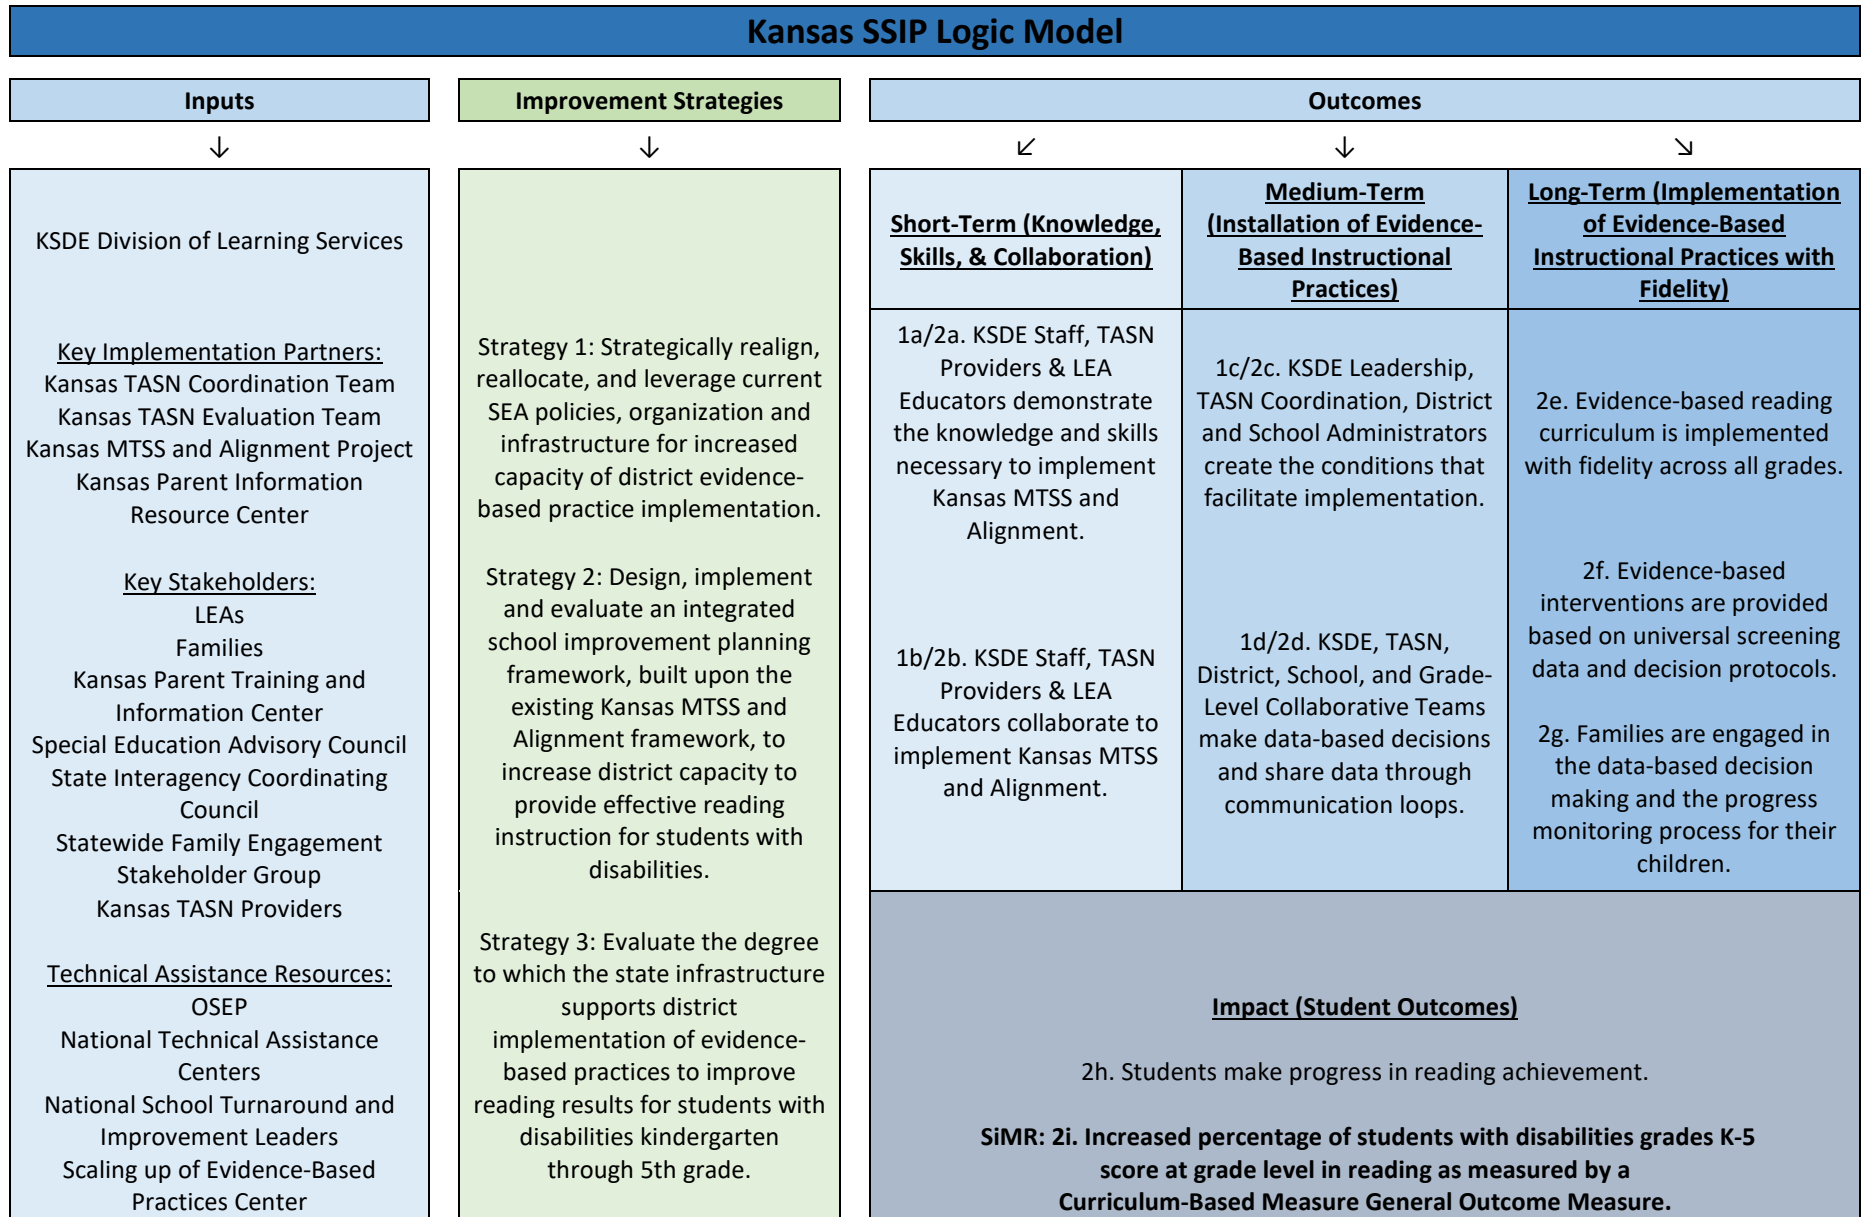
Kansas SSIP Logic Model

Inputs

KSDE Division of Learning Services

Key Implementation Partners:
Kansas TASN Coordination Team
Kansas TASN Evaluation Team
Kansas MTSS and Alignment Project
Kansas Parent Information Resource Center

Key Stakeholders:
LEAs
Families
Kansas Parent Training and Information Center
Special Education Advisory Council
State Interagency Coordinating Council
Statewide Family Engagement Stakeholder Group
Kansas TASN Providers

Technical Assistance Resources:
OSEP
National Technical Assistance Centers
National School Turnaround and Improvement Leaders
Scaling up of Evidence-Based Practices Center

Improvement Strategies

Strategy 1: Strategically realign, reallocate, and leverage current SEA policies, organization and infrastructure for increased capacity of district evidence-based practice implementation.

Strategy 2: Design, implement and evaluate an integrated school improvement planning framework, built upon the existing Kansas MTSS and Alignment framework, to increase district capacity to provide effective reading instruction for students with disabilities.

Strategy 3: Evaluate the degree to which the state infrastructure supports district implementation of evidence-based practices to improve reading results for students with disabilities kindergarten through 5th grade.

Outcomes

Short-Term (Knowledge, Skills, & Collaboration)

1a/2a. KSDE Staff, TASN Providers & LEA Educators demonstrate the knowledge and skills necessary to implement Kansas MTSS and Alignment.

1b/2b. KSDE Staff, TASN Providers & LEA Educators collaborate to implement Kansas MTSS and Alignment.

Medium-Term (Installation of Evidence-Based Instructional Practices)

1c/2c. KSDE Leadership, TASN Coordination, District and School Administrators create the conditions that facilitate implementation.

1d/2d. KSDE, TASN, District, School, and Grade-Level Collaborative Teams make data-based decisions and share data through communication loops.

Long-Term (Implementation of Evidence-Based Instructional Practices with Fidelity)

2e. Evidence-based reading curriculum is implemented with fidelity across all grades.

2f. Evidence-based interventions are provided based on universal screening data and decision protocols.

2g. Families are engaged in the data-based decision making and the progress monitoring process for their children.

Impact (Student Outcomes)

2h. Students make progress in reading achievement.

SiMR: 2i. Increased percentage of students with disabilities grades K-5 score at grade level in reading as measured by a Curriculum-Based Measure General Outcome Measure.